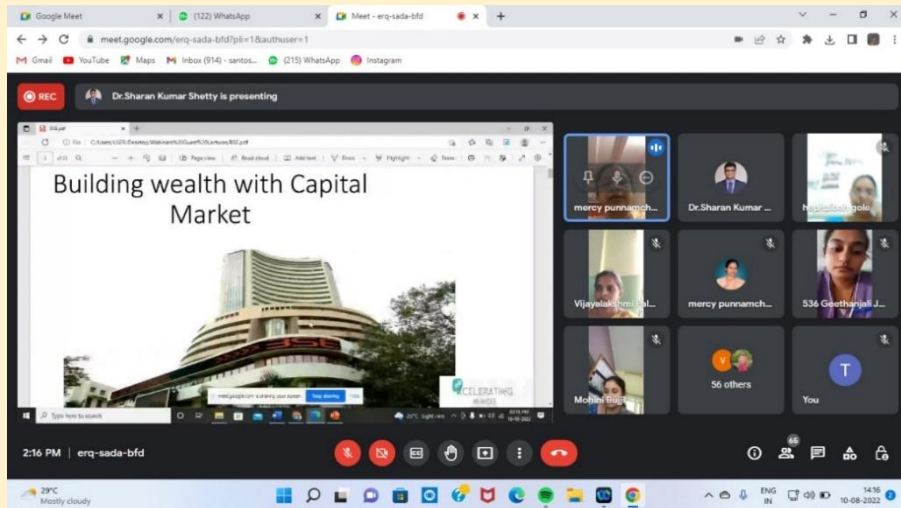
Google Meet
(122) WhatsApp
Meet - erq-sada-bfd
meet.google.com/erq-sada-bfd?pli=1&authuser=1
Gmail YouTube Maps Inbox (914) - santos... (215) WhatsApp Instagram
REC
Dr.Sharan Kumar Shetty is presenting

Building wealth with Capital Market

BSE
CELEBRATING
meet.google.com is sharing your screen. Stop sharing Hide
Type here to search

mercy punnamch...
Dr.Sharan Kumar ...
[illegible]
Vijayalakshmi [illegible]
mercy punnamch...
536 Geethanjali J...
Mohini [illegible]
56 others
V
T
You

2:16 PM | erq-sada-bfd
66

29°C
Mostly cloudy
ENG IN
14:16
10-08-2022